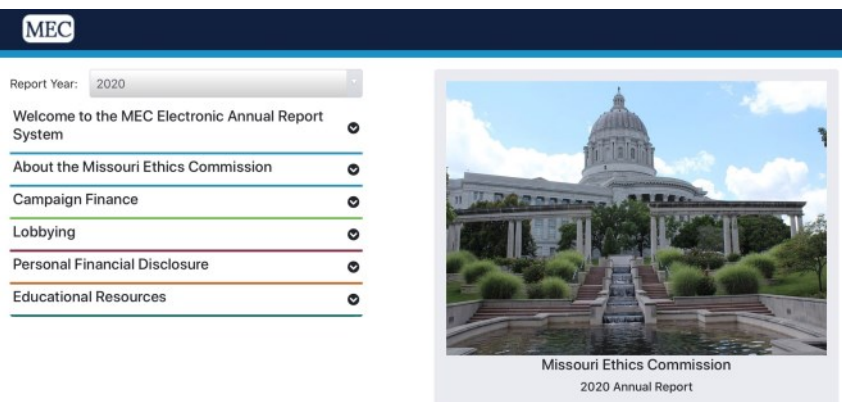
MEC

Report Year: 2020

Welcome to the MEC Electronic Annual Report System

About the Missouri Ethics Commission

Campaign Finance

Lobbying

Personal Financial Disclosure

Educational Resources

Missouri Ethics Commission

2020 Annual Report